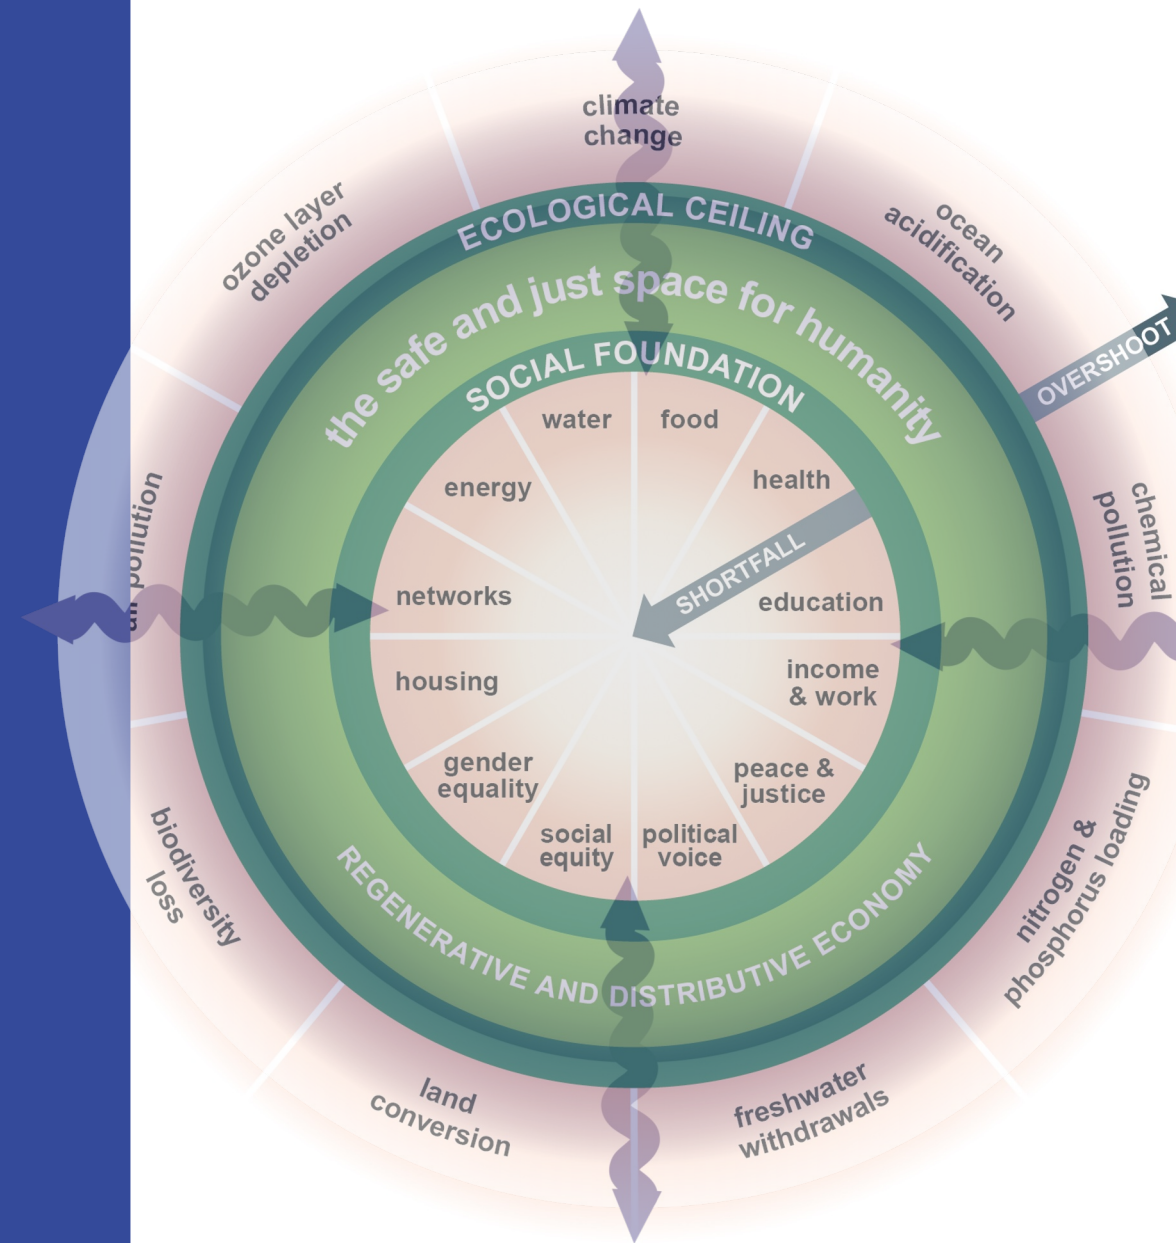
climate change

ocean acidification

chemical pollution

nitrogen & phosphorus loading

freshwater withdrawals

land conversion

biodiversity loss

air pollution

ozone layer depletion

ECOLOGICAL CEILING

the safe and just space for humanity

SOCIAL FOUNDATION

OVERSHOOT

SHORTFALL

water

food

health

education

income & work

peace & justice

political voice

social equity

gender equality

housing

networks

energy

REGENERATIVE AND DISTRIBUTIVE ECONOMY